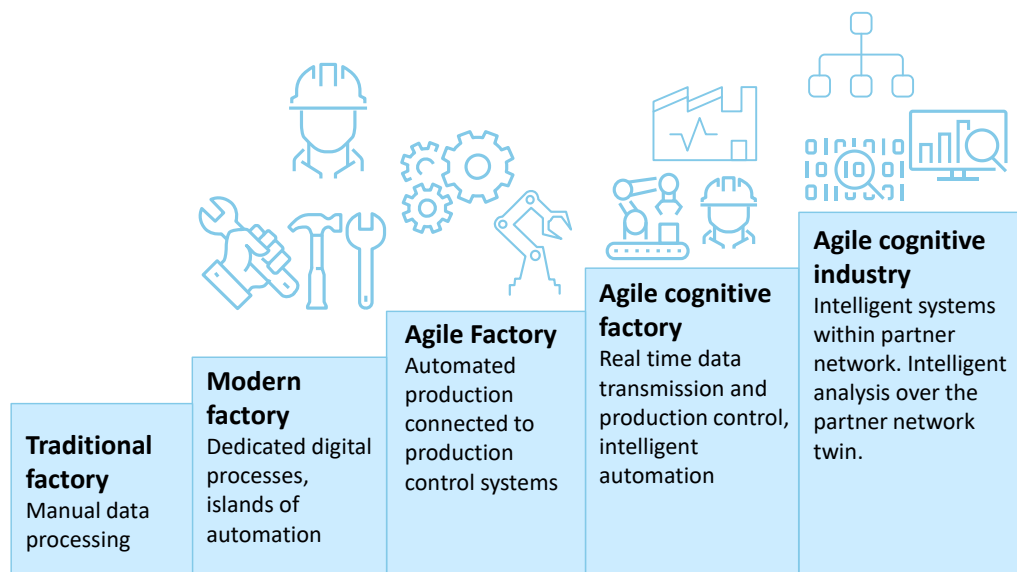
**Traditional factory**
Manual data processing

**Modern factory**
Dedicated digital processes, islands of automation

**Agile Factory**
Automated production connected to production control systems

**Agile cognitive factory**
Real time data transmission and production control, intelligent automation

**Agile cognitive industry**
Intelligent systems within partner network. Intelligent analysis over the partner network twin.